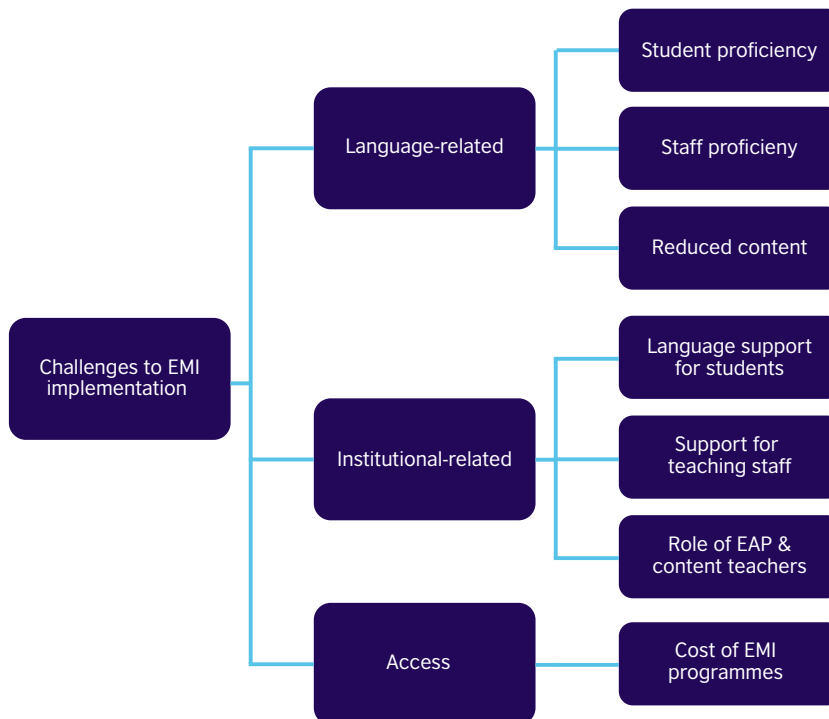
Challenges to EMI implementation

Language-related

Student proficiency

Staff proficieny

Reduced content

Institutional-related

Language support for students

Support for teaching staff

Role of EAP & content teachers

Access

Cost of EMI programmes